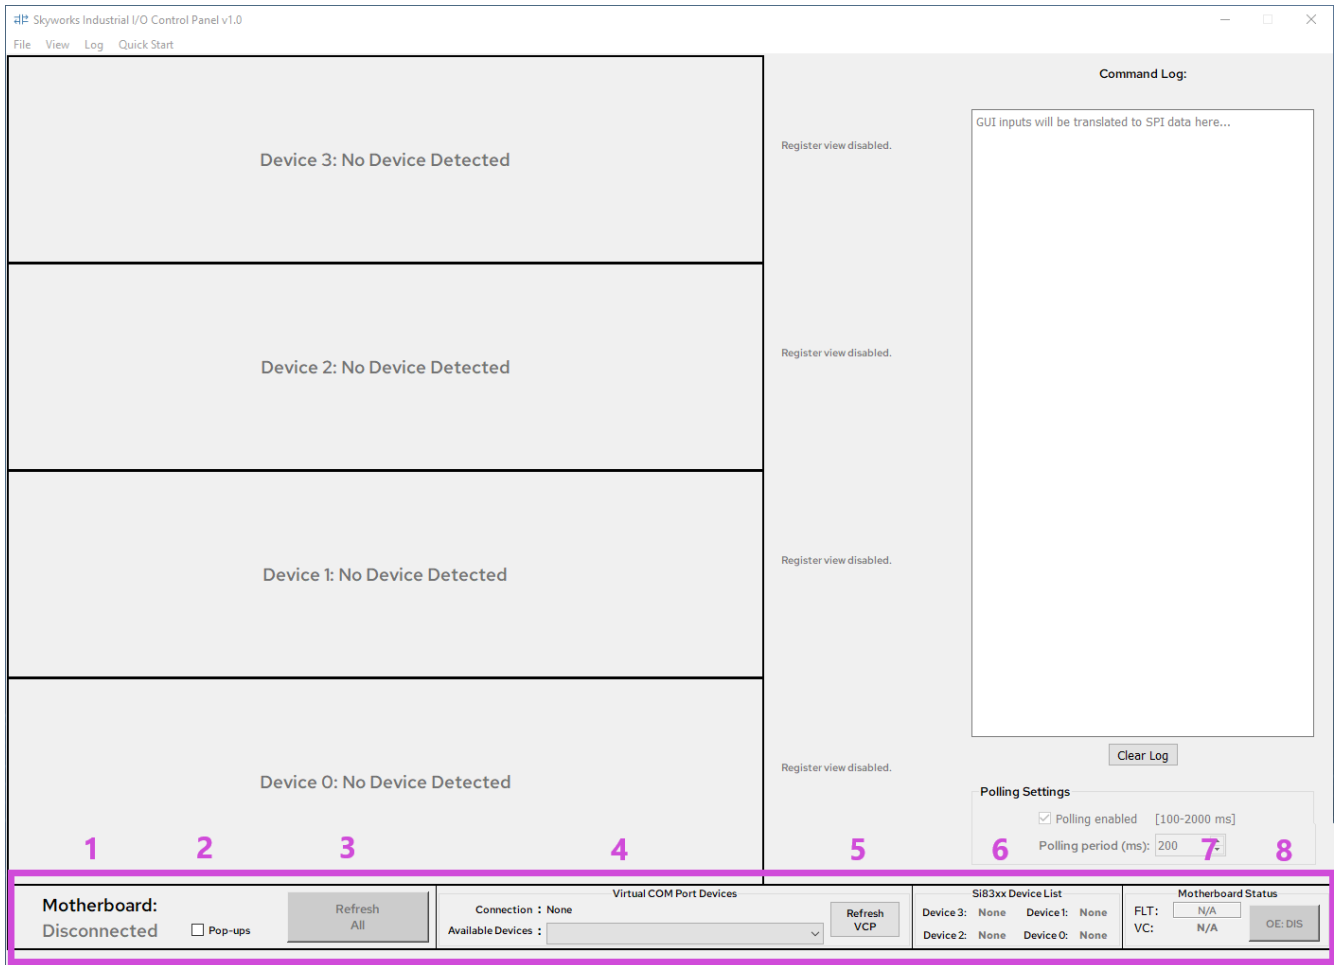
Skyworks Industrial I/O Control Panel v1.0

File View Log Quick Start

Device 3: No Device Detected

Device 2: No Device Detected

Device 1: No Device Detected

Device 0: No Device Detected

Register view disabled.

Register view disabled.

Register view disabled.

Register view disabled.

Command Log:

GUI inputs will be translated to SPI data here...

Clear Log

Polling Settings

Polling enabled [100-2000 ms]

Polling period (ms): 200

1 2 3 4 5 6 7 8

Motherboard:
Disconnected

Pop-ups

Refresh All

Virtual COM Port Devices

Connection : None

Available Devices :

Refresh VCP

Si83xx Device List

Device 3: None Device 1: None

Device 2: None Device 0: None

Motherboard Status

FLT: N/A

VC: N/A

OE: DIS